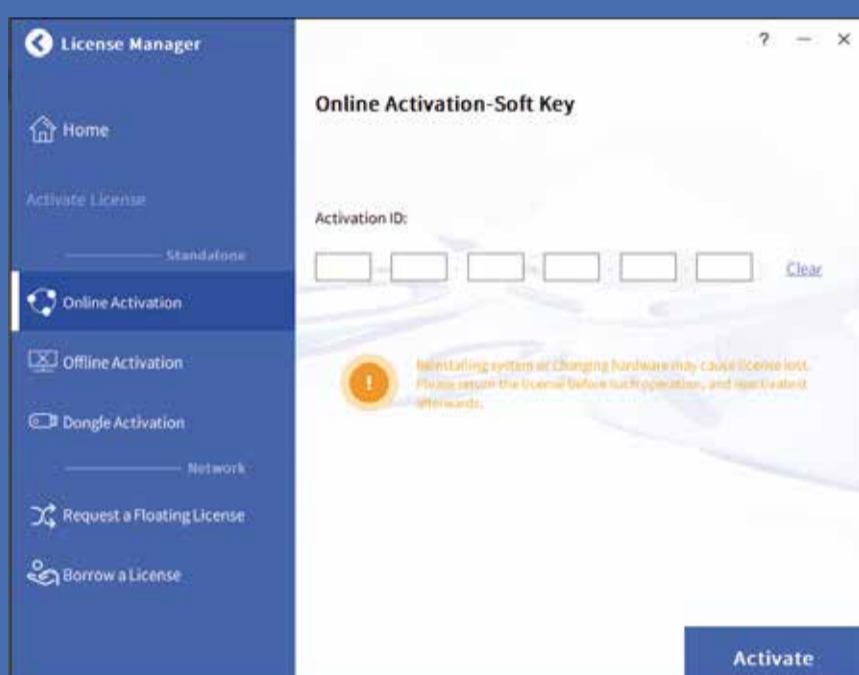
License Manager

Home

Activate License

Standalone

Online Activation

Offline Activation

Dongle Activation

Network

Request a Floating License

Borrow a License

? — ×

Online Activation-Soft Key

Activation ID:

Clear

Reinstalling system or changing hardware may cause license lost. Please return the license before such operation, and reactivate it afterwards.

Activate